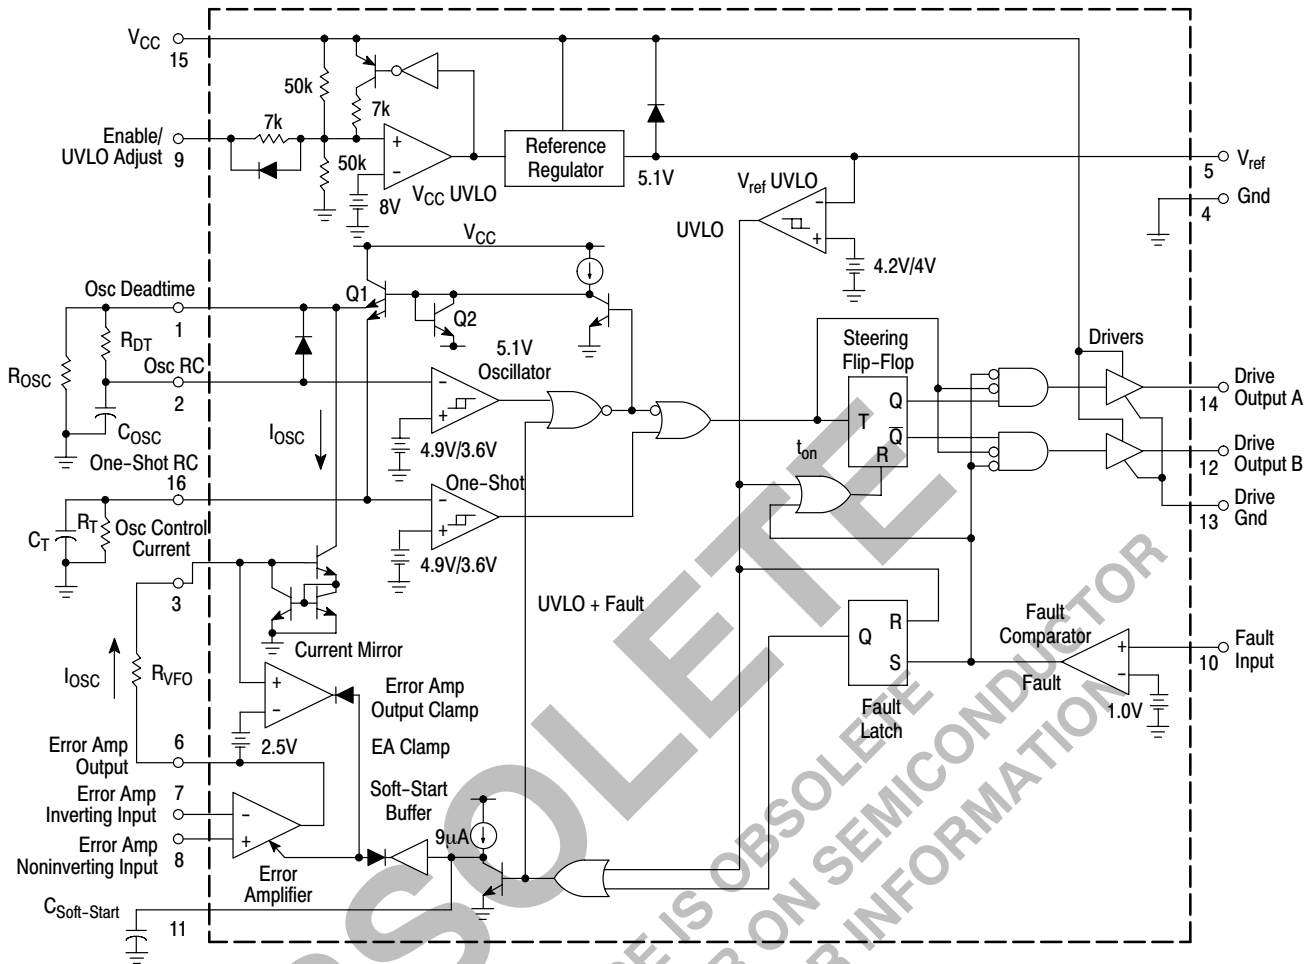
$V_{CC}$ 15
50k
7k
Enable/ UVLO Adjust 9
7k
50k
8V
$V_{CC}$ UVLO
Reference Regulator
5.1V
$V_{ref}$ UVLO
UVLO
4.2V/4V
$V_{ref}$ 5
Gnd 4
$V_{CC}$
Osc Deadtime
Q1
Q2
1
$R_{DT}$
$R_{OSC}$
Osc RC
2
5.1V Oscillator
4.9V/3.6V
$C_{OSC}$
$I_{OSC}$
One-Shot RC
16
One-Shot
4.9V/3.6V
$C_T$
$R_T$
Osc Control Current
3
Current Mirror
Steering Flip-Flop
T
Q
$\overline{Q}$
R
$t_{on}$
Drivers
Drive Output A 14
Drive Output B 12
Drive Gnd 13
UVLO + Fault
Q
R
S
Fault Latch
Fault Comparator
Fault
1.0V
Fault Input 10
$I_{OSC}$
$R_{VFO}$
Error Amp Output Clamp
2.5V
EA Clamp
Error Amp Output 6
Error Amp Inverting Input 7
Error Amp Noninverting Input 8
Error Amplifier
Soft-Start Buffer
9μA
$C_{Soft-Start}$ 11
OBSOLETE
THIS DEVICE IS OBSOLETE
CONTACT ON SEMICONDUCTOR
FOR INFORMATION